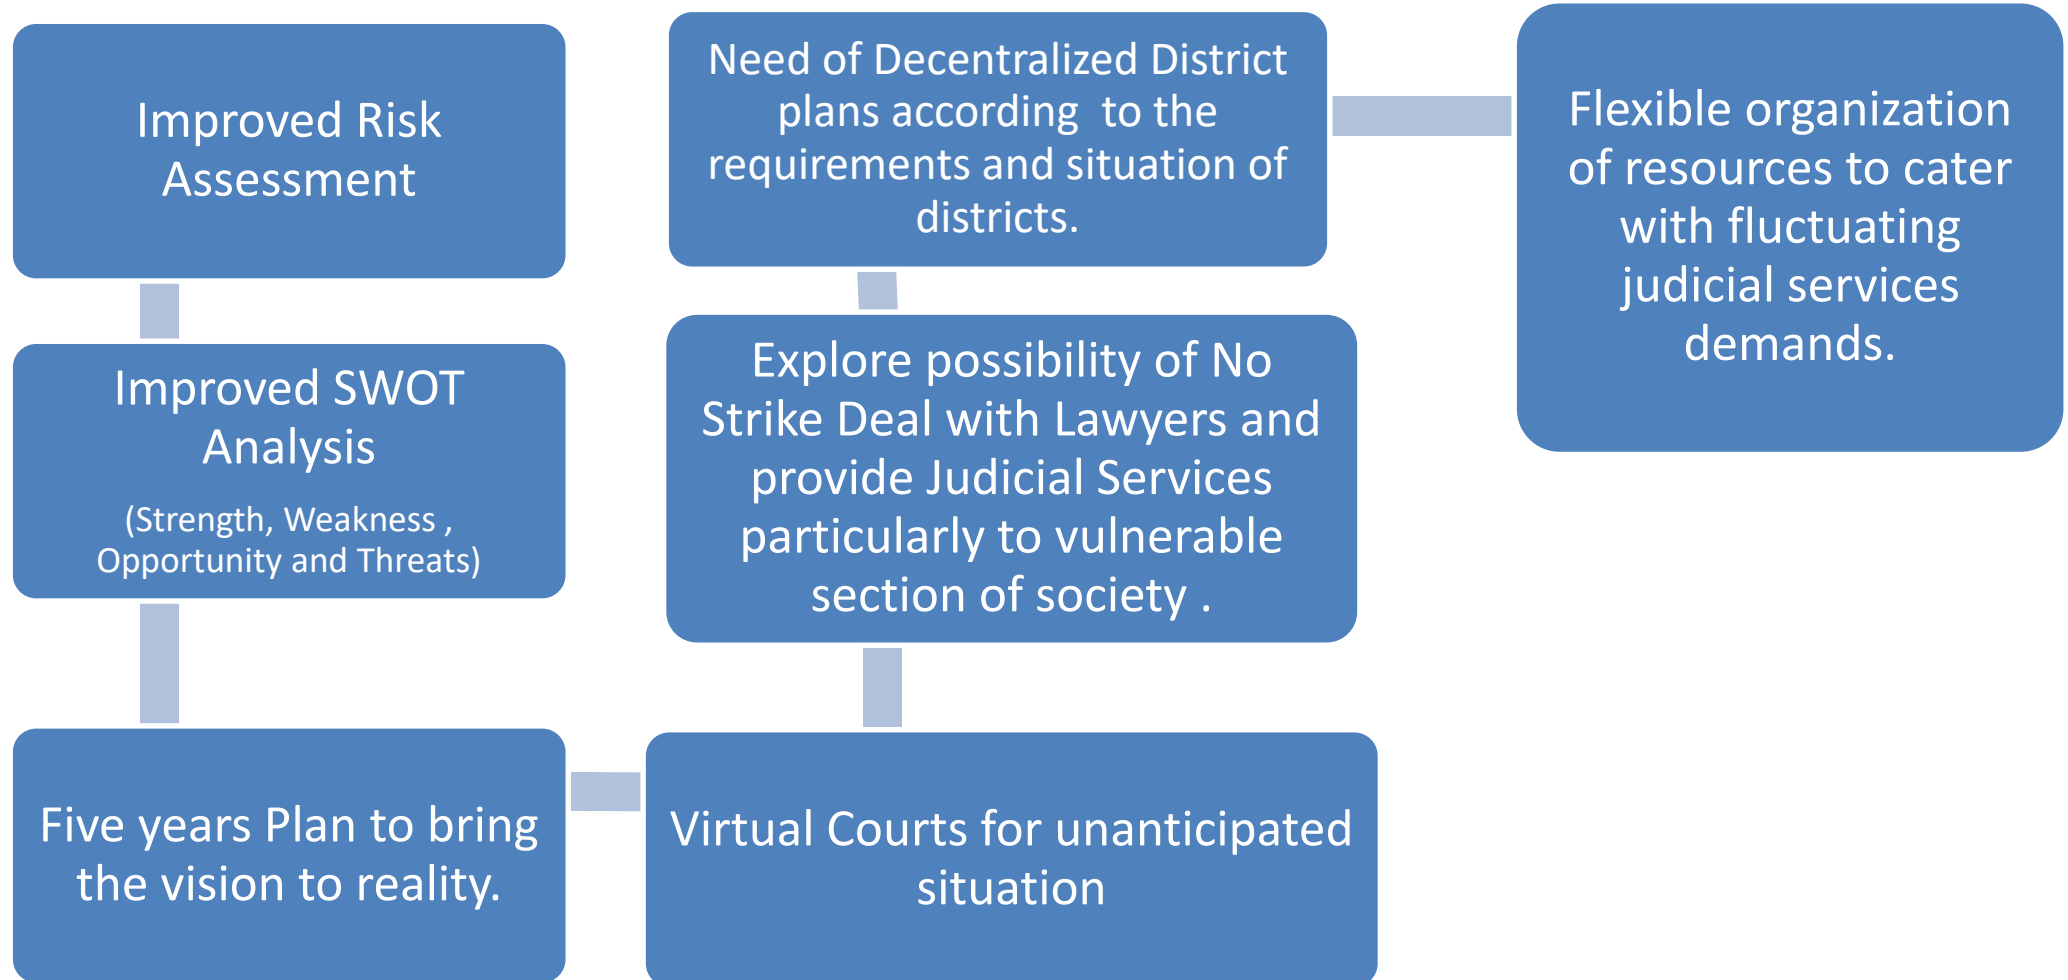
Improved Risk Assessment

Improved SWOT Analysis

(Strength, Weakness , Opportunity and Threats)

Five years Plan to bring the vision to reality.

Virtual Courts for unanticipated situation

Explore possibility of No Strike Deal with Lawyers and provide Judicial Services particularly to vulnerable section of society .

Need of Decentralized District plans according to the requirements and situation of districts.

Flexible organization of resources to cater with fluctuating judicial services demands.